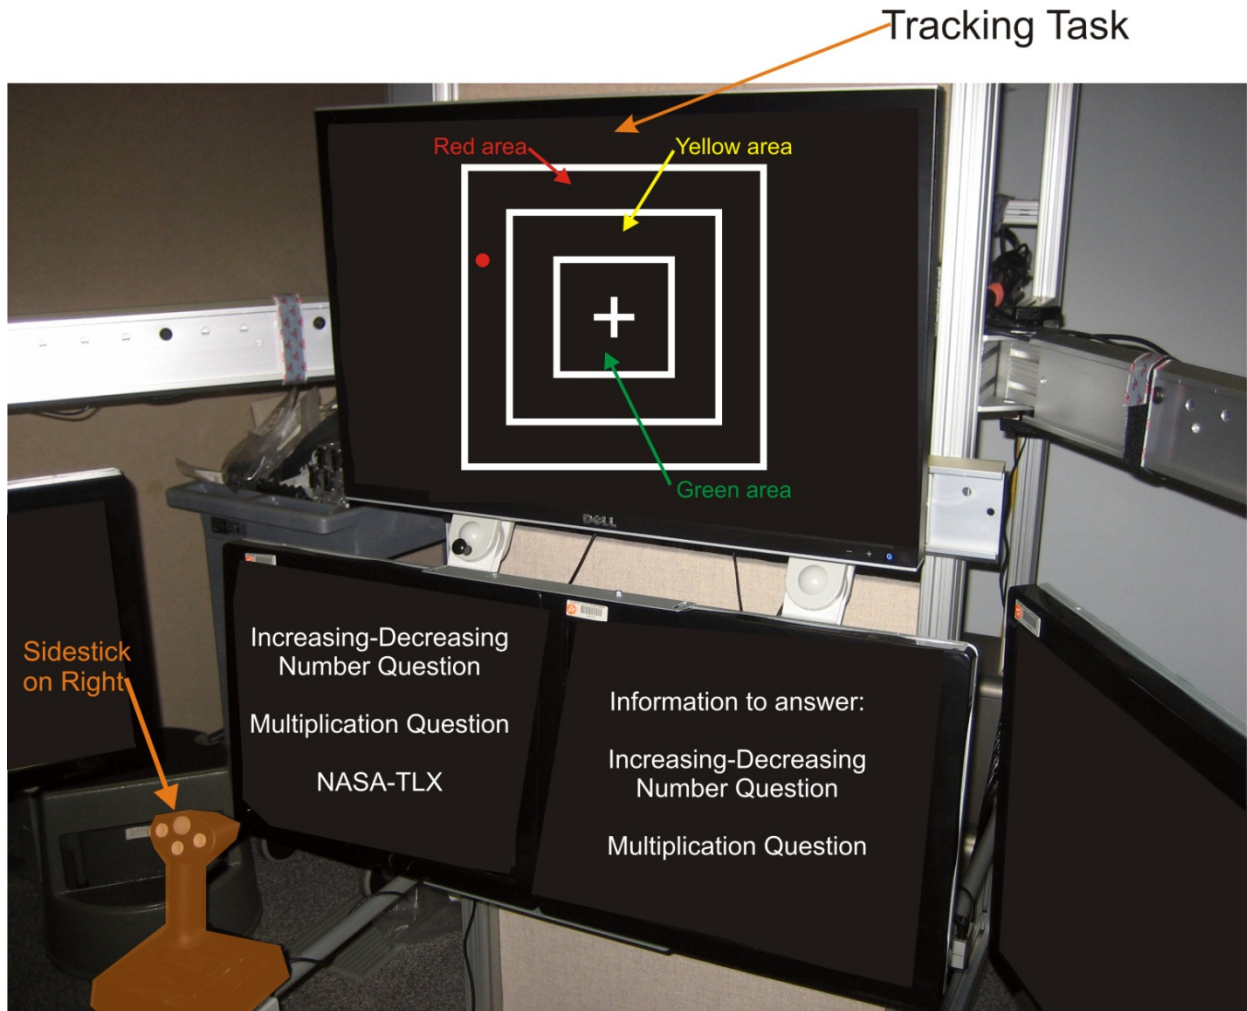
Tracking Task

Red area

Yellow area

+

Green area

DELL

Sidestick on Right

Increasing-Decreasing Number Question

Multiplication Question

NASA-TLX

Information to answer:

Increasing-Decreasing Number Question

Multiplication Question